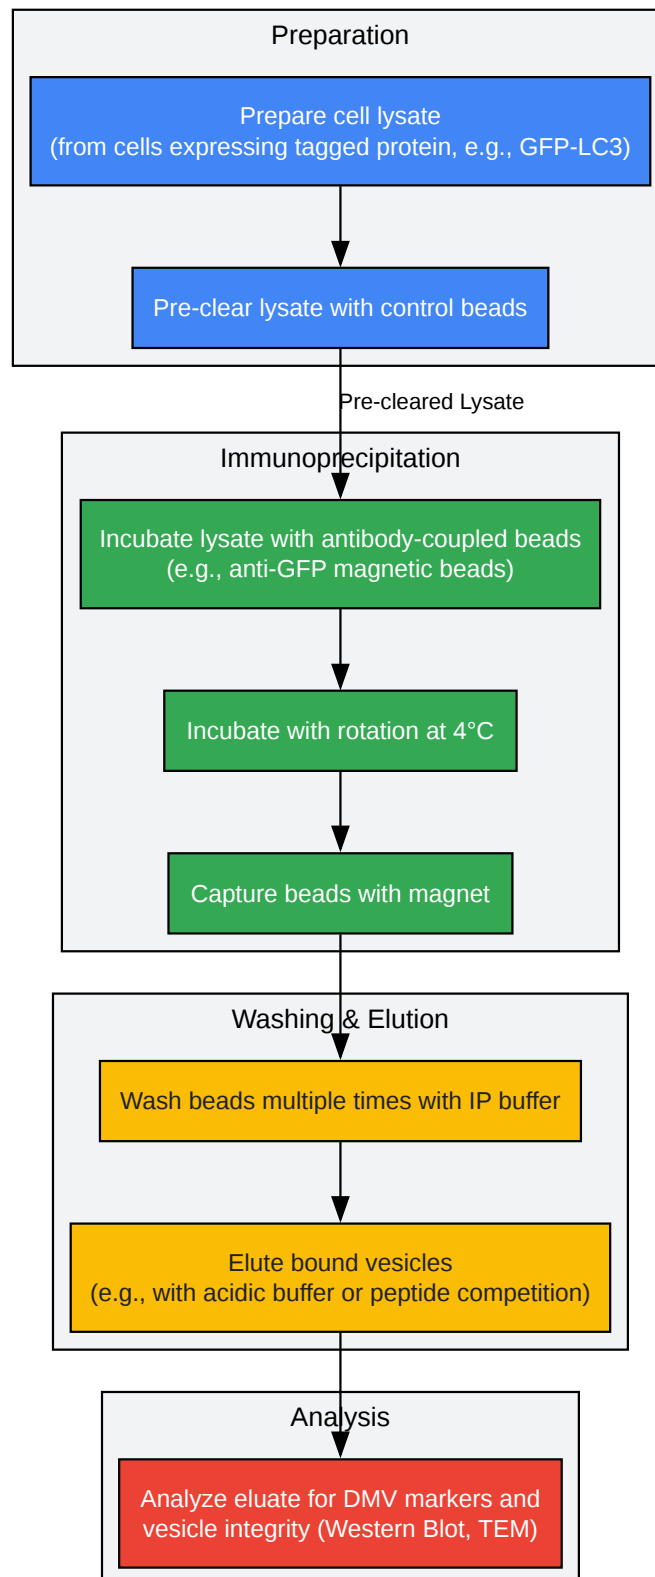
Preparation

Prepare cell lysate
(from cells expressing tagged protein, e.g., GFP-LC3)

Pre-clear lysate with control beads

Pre-cleared Lysate

Immunoprecipitation

Incubate lysate with antibody-coupled beads
(e.g., anti-GFP magnetic beads)

Incubate with rotation at 4°C

Capture beads with magnet

Washing & Elution

Wash beads multiple times with IP buffer

Elute bound vesicles
(e.g., with acidic buffer or peptide competition)

Analysis

Analyze eluate for DMV markers and vesicle integrity (Western Blot, TEM)